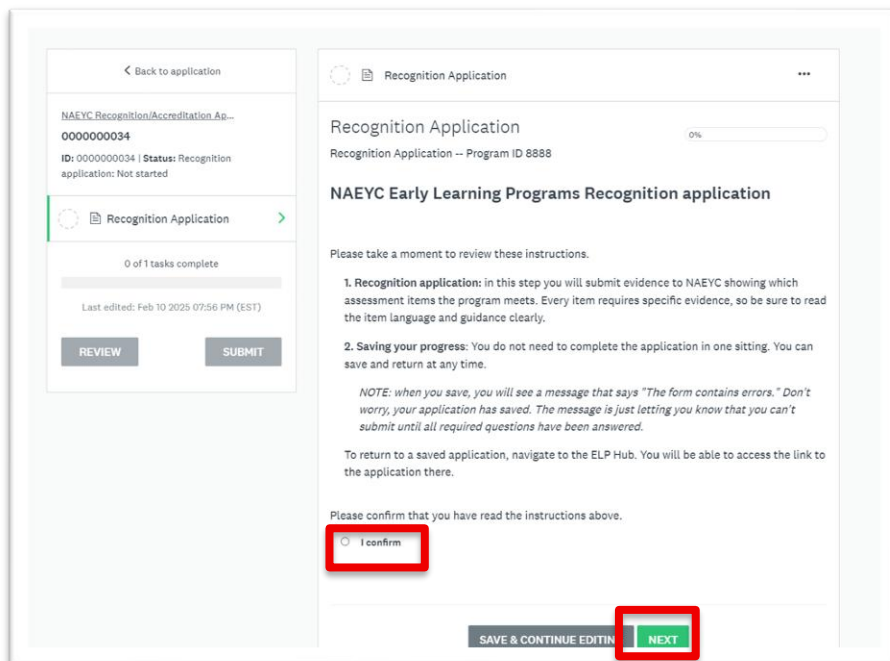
< Back to application

NAEYC Recognition/Accreditation Ap...
0000000034
ID: 0000000034 | Status: Recognition application: Not started

Recognition Application >

0 of 1 tasks complete

Last edited: Feb 10 2025 07:56 PM (EST)

REVIEW

SUBMIT

Recognition Application

•••

Recognition Application

0%

Recognition Application -- Program ID 8888

NAEYC Early Learning Programs Recognition application

Please take a moment to review these instructions.

1. Recognition application: in this step you will submit evidence to NAEYC showing which assessment items the program meets. Every item requires specific evidence, so be sure to read the item language and guidance clearly.

2. Saving your progress: You do not need to complete the application in one sitting. You can save and return at any time.

NOTE: when you save, you will see a message that says "The form contains errors." Don't worry, your application has saved. The message is just letting you know that you can't submit until all required questions have been answered.

To return to a saved application, navigate to the ELP Hub. You will be able to access the link to the application there.

Please confirm that you have read the instructions above.

I confirm

SAVE & CONTINUE EDITIN

NEXT